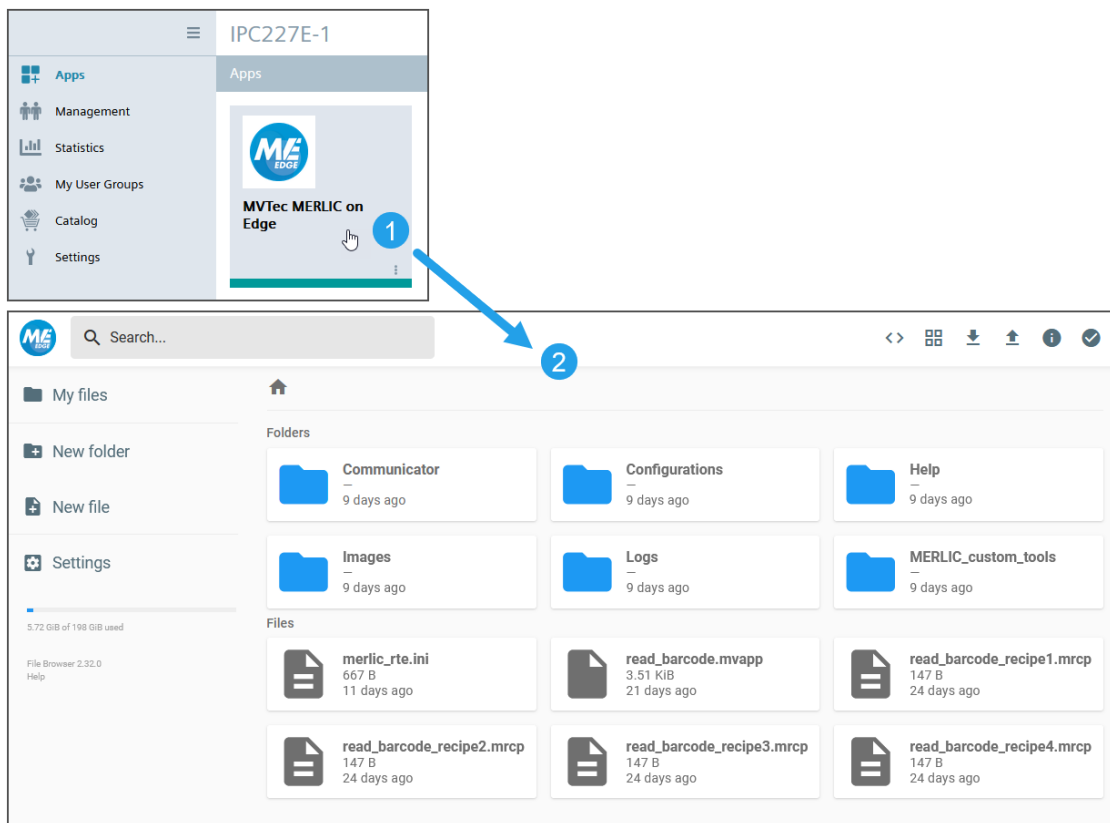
IPC227E-1

Apps
Management
Statistics
My User Groups
Catalog
Settings

Apps

ME EDGE

MVTec MERLIC on Edge

1

2

ME EDGE

Search...

My files
New folder
New file
Settings

5.72 GiB of 198 GiB used

File Browser 2.32.0
Help

Folders

Communicator
—
9 days ago

Configurations
—
9 days ago

Help
—
9 days ago

Images
—
9 days ago

Logs
—
9 days ago

MERLIC_custom_tools
—
9 days ago

Files

merlic_rte.ini
667 B
11 days ago

read_barcode.mvapp
3.51 KiB
21 days ago

read_barcode_recipe1.mrcp
147 B
24 days ago

read_barcode_recipe2.mrcp
147 B
24 days ago

read_barcode_recipe3.mrcp
147 B
24 days ago

read_barcode_recipe4.mrcp
147 B
24 days ago